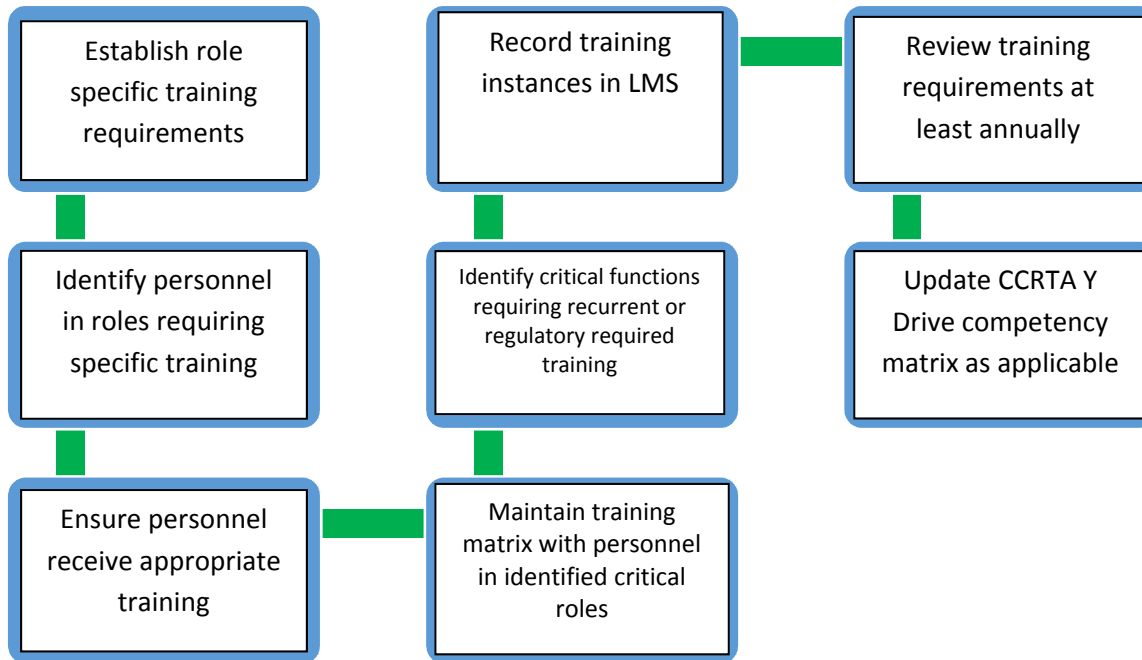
Establish role specific training requirements

Identify personnel in roles requiring specific training

Ensure personnel receive appropriate training

Maintain training matrix with personnel in identified critical roles

Identify critical functions requiring recurrent or regulatory required training

Record training instances in LMS

Review training requirements at least annually

Update CCRTA Y Drive competency matrix as applicable